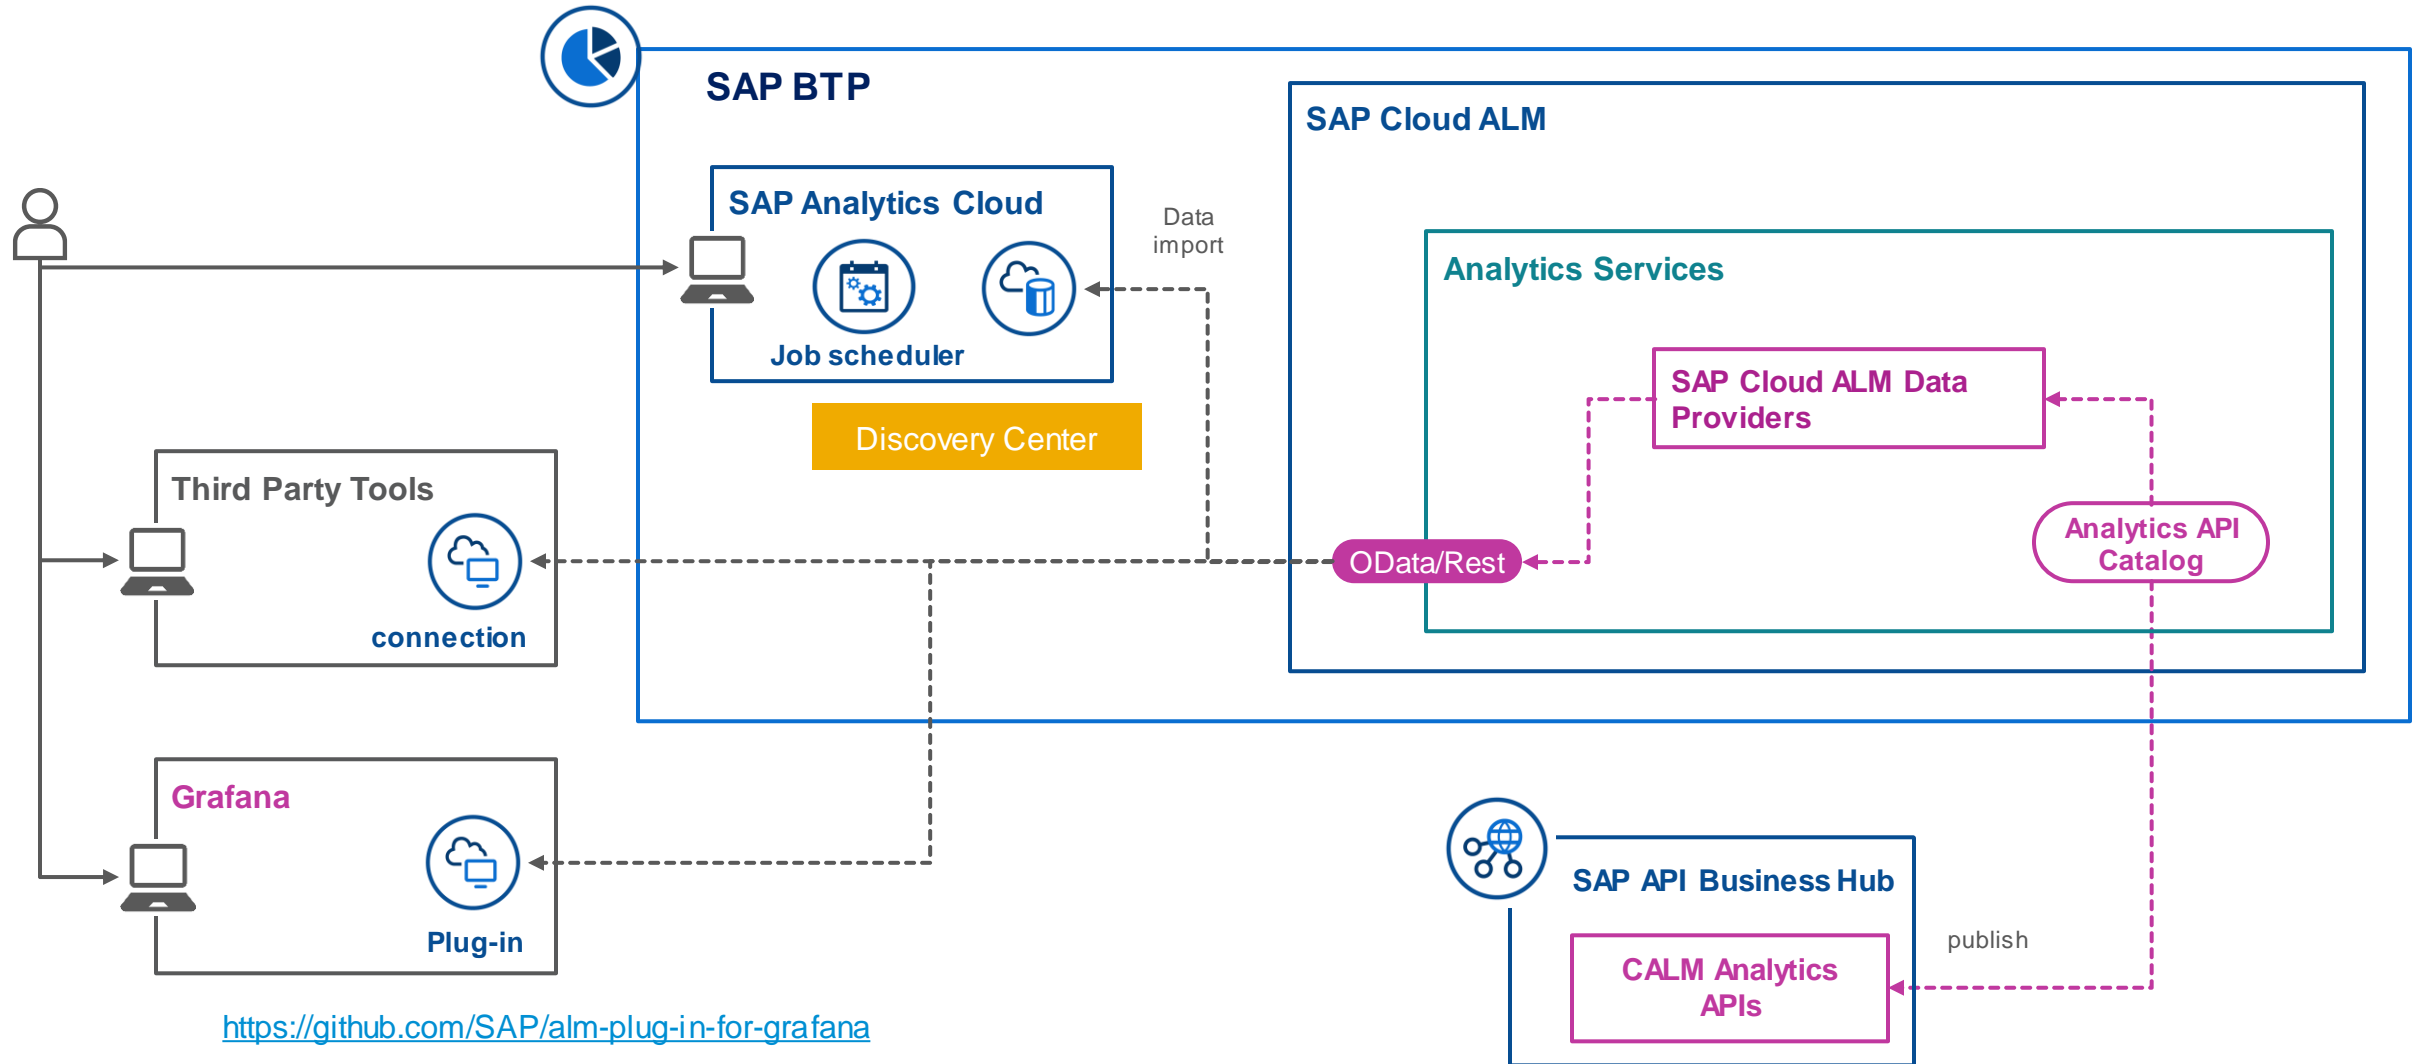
SAP BTP

SAP Cloud ALM

SAP Analytics Cloud

Job scheduler

Data import

Discovery Center

Analytics Services

SAP Cloud ALM Data Providers

Third Party Tools

connection

OData/Rest

Analytics API Catalog

Grafana

Plug-in

SAP API Business Hub

publish

CALM Analytics APIs

https://github.com/SAP/alm-plug-in-for-grafana